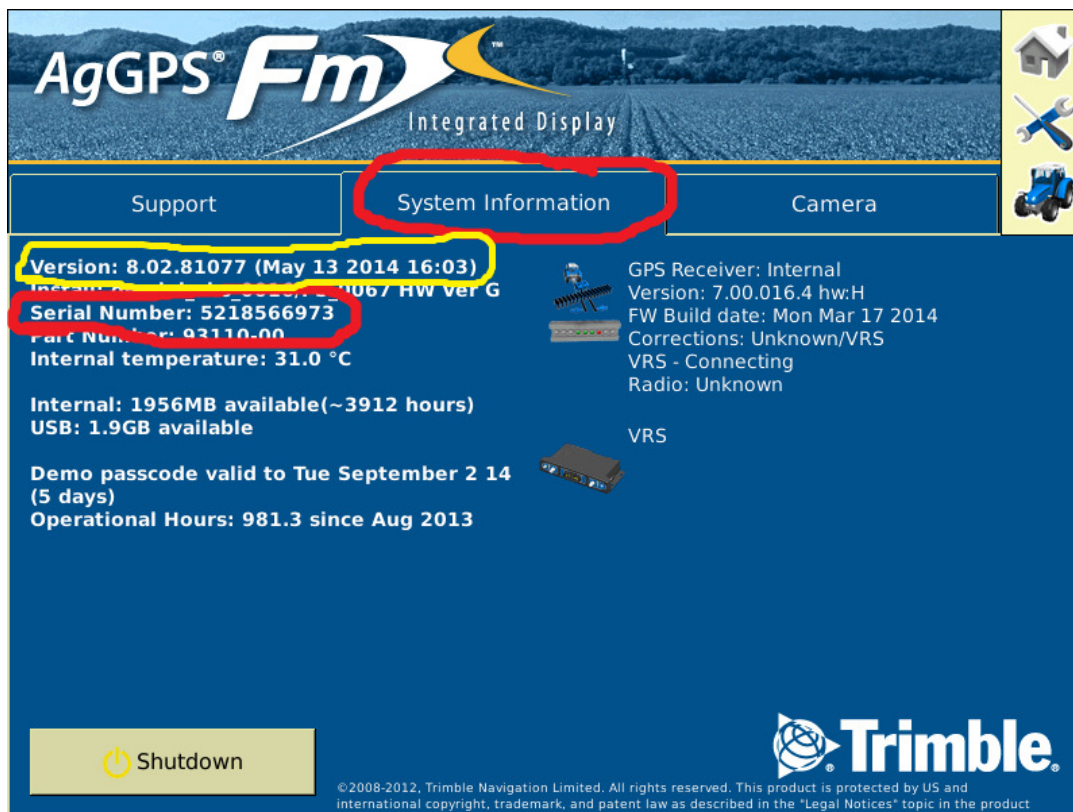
AgGPS® Fm™

Integrated Display

Support

System Information

Camera

Version: 8.02.81077 (May 13 2014 16:03)
Instal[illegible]0067 HW Ver G
Serial Number: 5218566973
Part Num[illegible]: 93110-00
Internal temperature: 31.0 °C

Internal: 1956MB available(~3912 hours)
USB: 1.9GB available

Demo passcode valid to Tue September 2 14 (5 days)
Operational Hours: 981.3 since Aug 2013

GPS Receiver: Internal
Version: 7.00.016.4 hw:H
FW Build date: Mon Mar 17 2014
Corrections: Unknown/VRS
VRS - Connecting
Radio: Unknown

VRS

Shutdown

Trimble.

©2008-2012, Trimble Navigation Limited. All rights reserved. This product is protected by US and international copyright, trademark, and patent law as described in the "Legal Notices" topic in the product